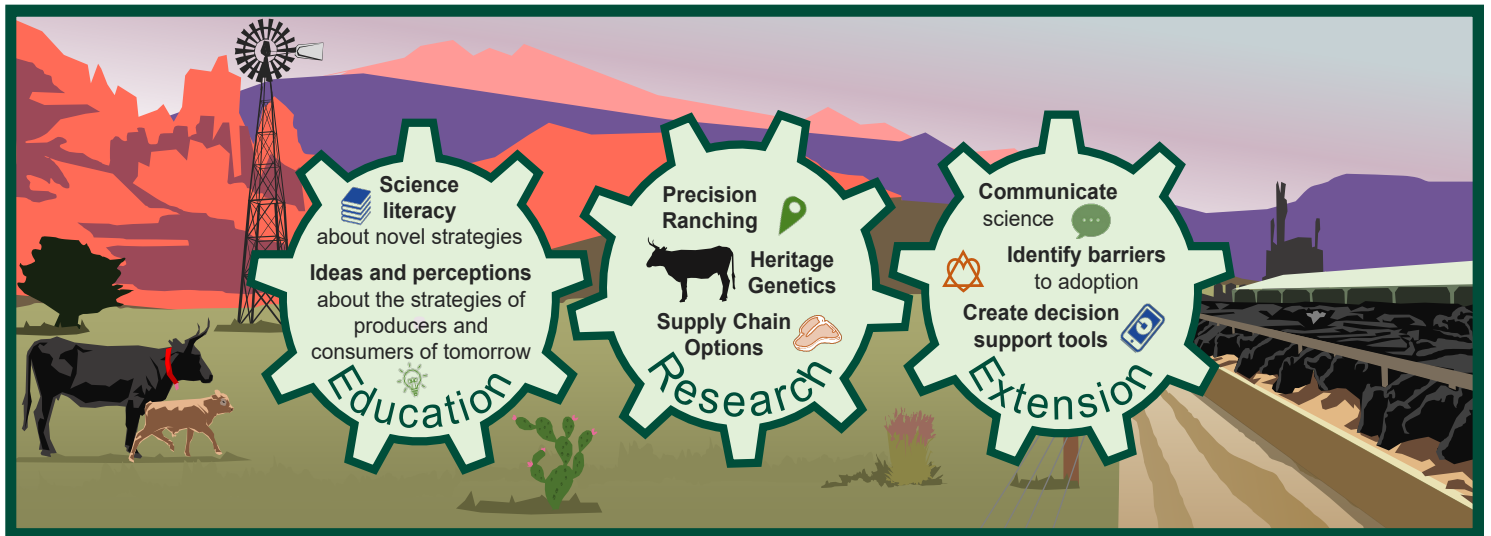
Science literacy about novel strategies

Ideas and perceptions about the strategies of producers and consumers of tomorrow

Education

Precision Ranching

Heritage Genetics

Supply Chain Options

Research

Communicate science

Identify barriers to adoption

Create decision support tools

Extension